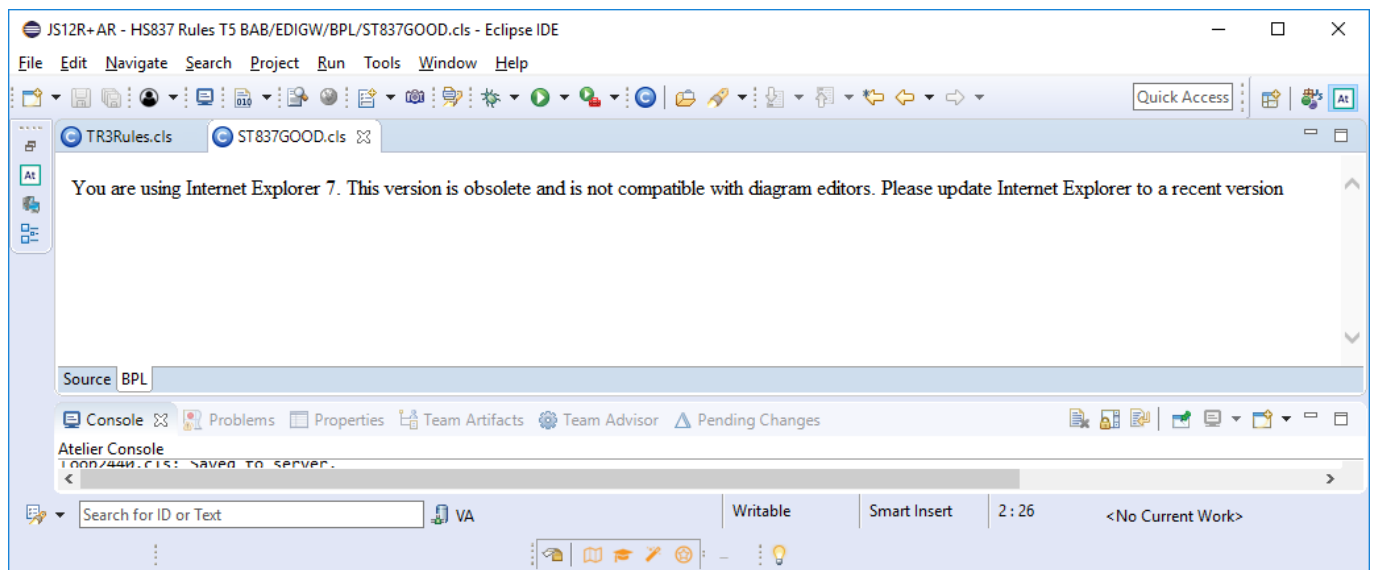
JS12R+AR - HS837 Rules T5 BAB/EDIGW/BPL/ST837GOOD.cls - Eclipse IDE

File Edit Navigate Search Project Run Tools Window Help

Quick Access

TR3Rules.cls ST837GOOD.cls

You are using Internet Explorer 7. This version is obsolete and is not compatible with diagram editors. Please update Internet Explorer to a recent version

Source BPL

Console Problems Properties Team Artifacts Team Advisor Pending Changes

Atelier Console
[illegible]: Saved to server.

Search for ID or Text VA Writable Smart Insert 2 : 26 <No Current Work>